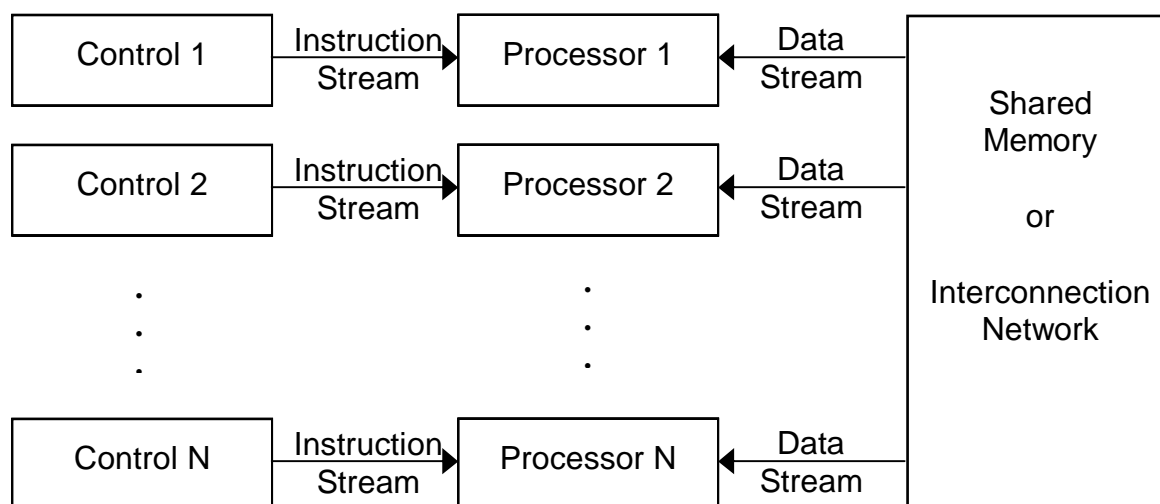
Control 1

Instruction Stream

Processor 1

Data Stream

Control 2

Instruction Stream

Processor 2

Data Stream

Shared Memory

or

Interconnection Network

.
.
.

.
.
.

Control N

Instruction Stream

Processor N

Data Stream